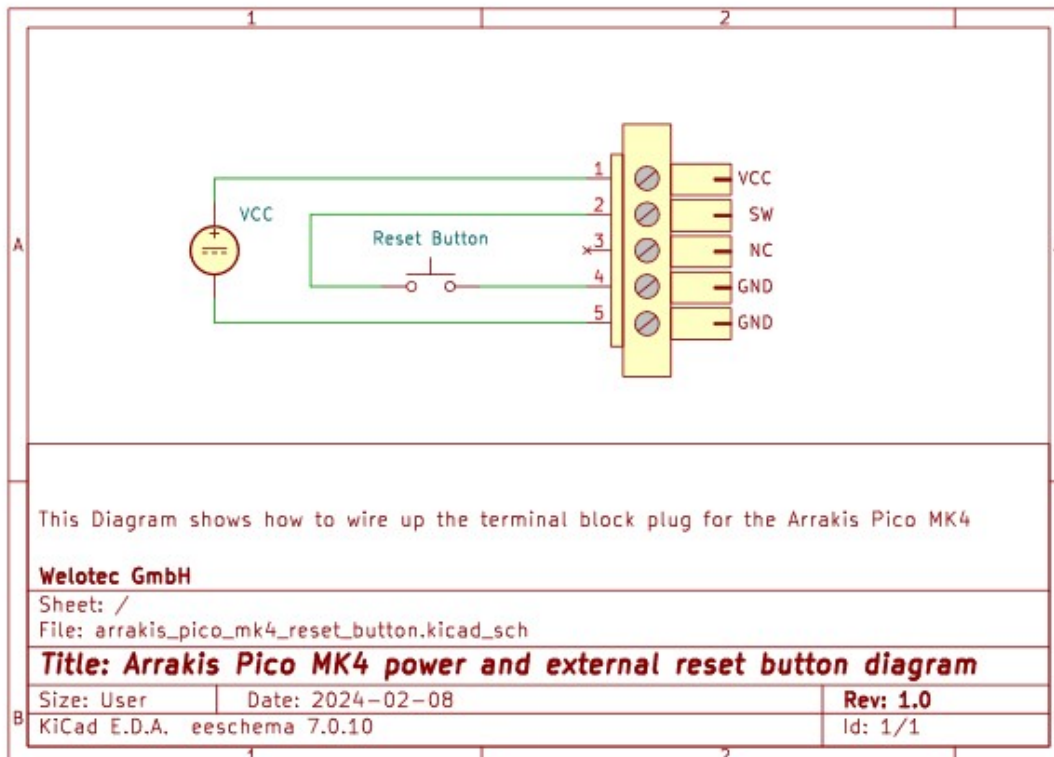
1
2
A
B
VCC
+
Reset Button
1
2
3
4
5
VCC
SW
NC
GND
GND

This Diagram shows how to wire up the terminal block plug for the Arrakis Pico MK4

Welotec GmbH
Sheet: /
File: arrakis_pico_mk4_reset_button.kicad_sch
Title: Arrakis Pico MK4 power and external reset button diagram
Size: User
Date: 2024-02-08
Rev: 1.0
KiCad E.D.A. eeschema 7.0.10
Id: 1/1
1
2